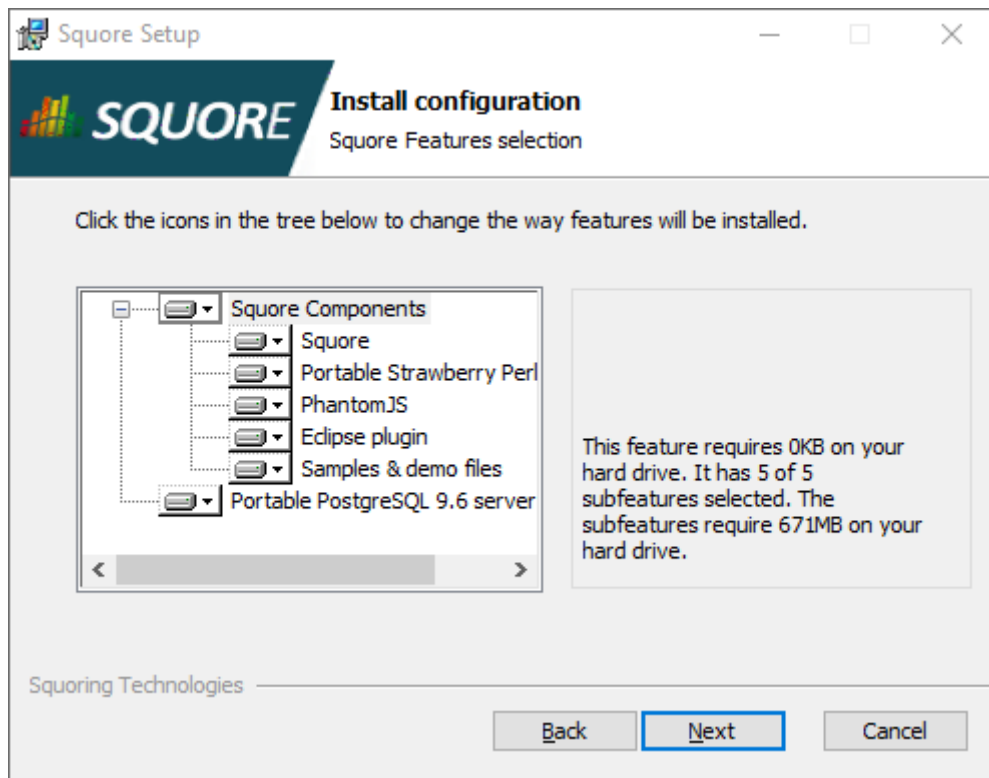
Squore Setup

SQUORE

Install configuration

Squore Features selection

Click the icons in the tree below to change the way features will be installed.

Squore Components
Squore
Portable Strawberry Perl
PhantomJS
Eclipse plugin
Samples & demo files
Portable PostgreSQL 9.6 server

This feature requires 0KB on your hard drive. It has 5 of 5 subfeatures selected. The subfeatures require 671MB on your hard drive.

Squoring Technologies

Back Next Cancel